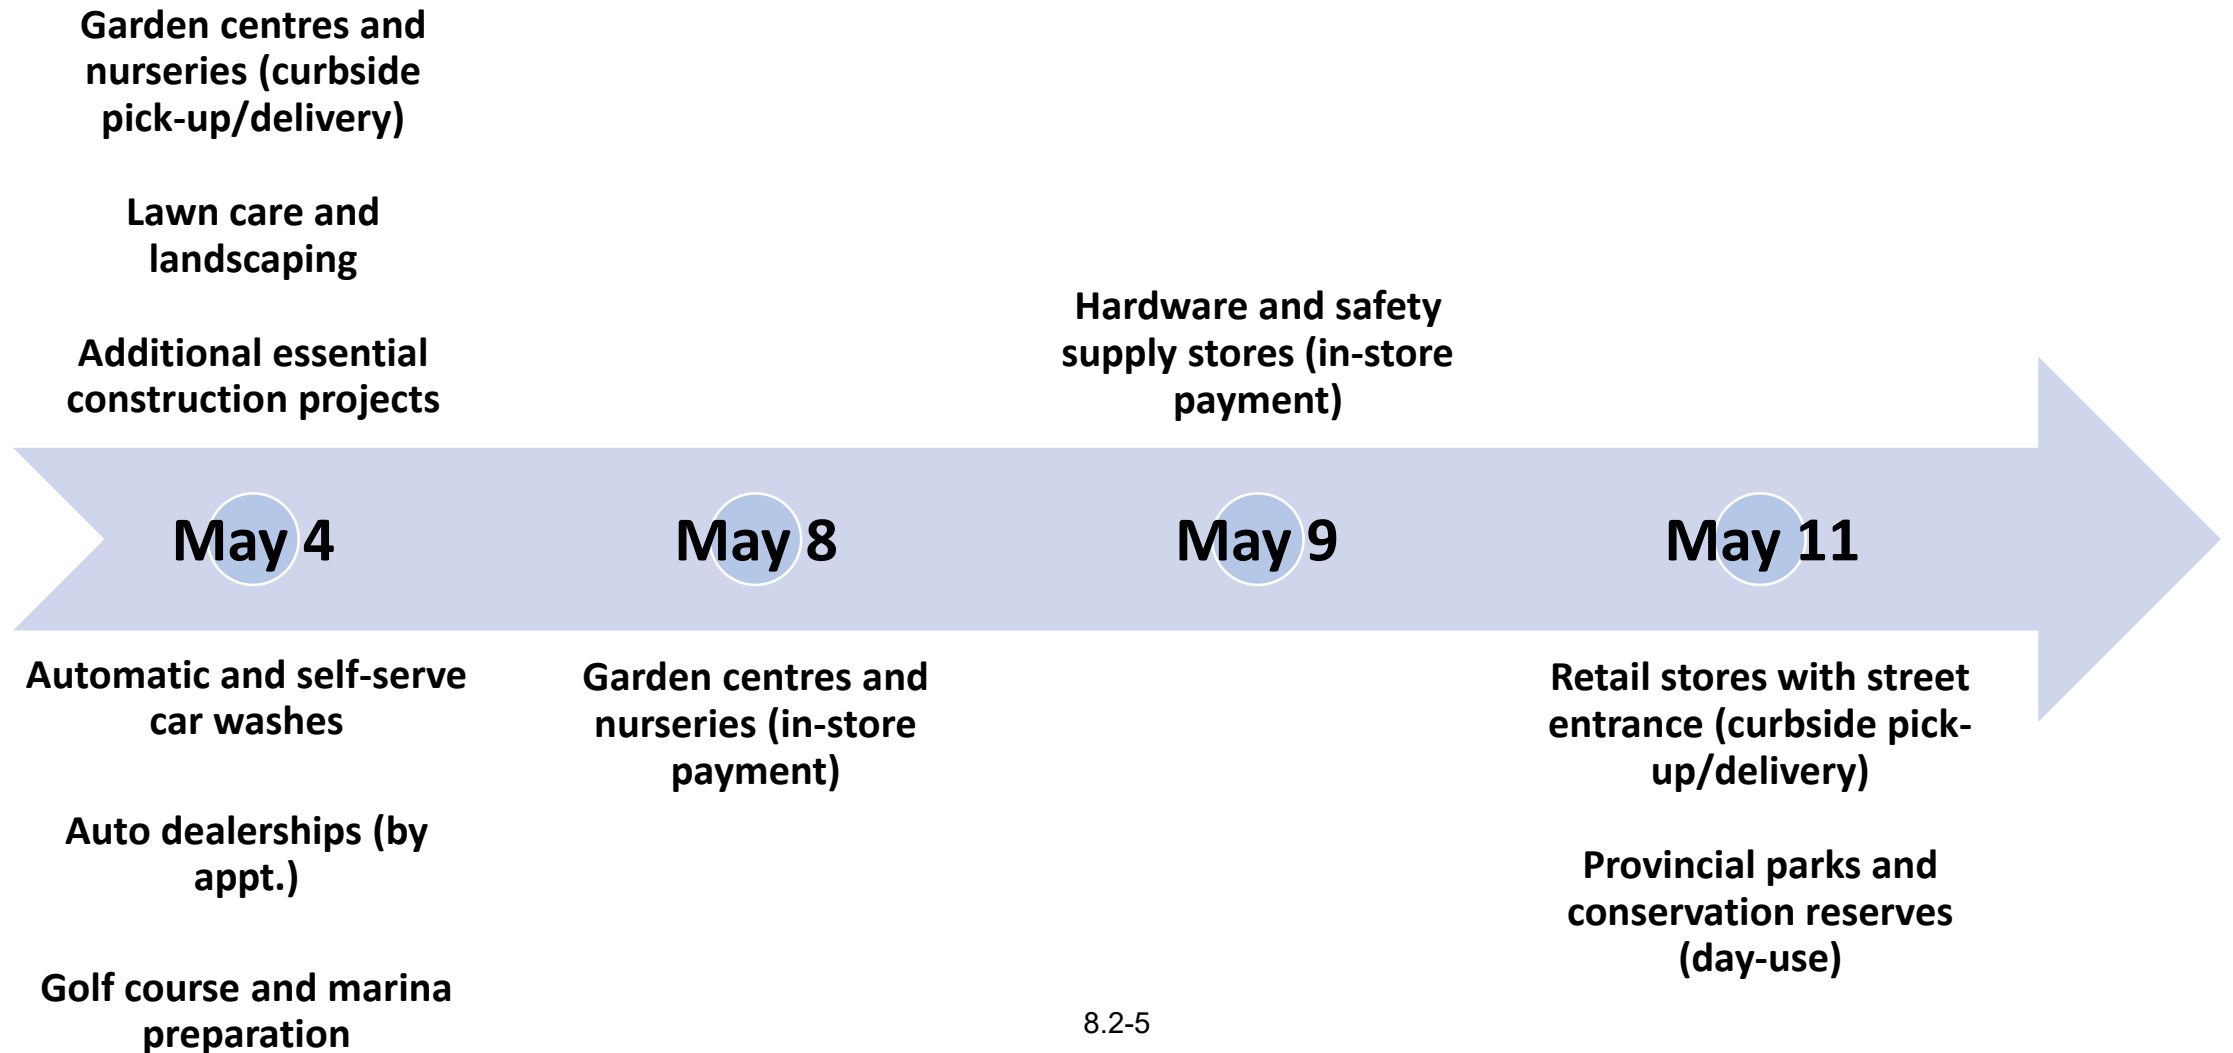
Garden centres and nurseries (curbside pick-up/delivery)

Lawn care and landscaping

Additional essential construction projects

Hardware and safety supply stores (in-store payment)

May 4

May 8

May 9

May 11

Automatic and self-serve car washes

Auto dealerships (by appt.)

Golf course and marina preparation

Garden centres and nurseries (in-store payment)

Retail stores with street entrance (curbside pick-up/delivery)

Provincial parks and conservation reserves (day-use)

8.2-5